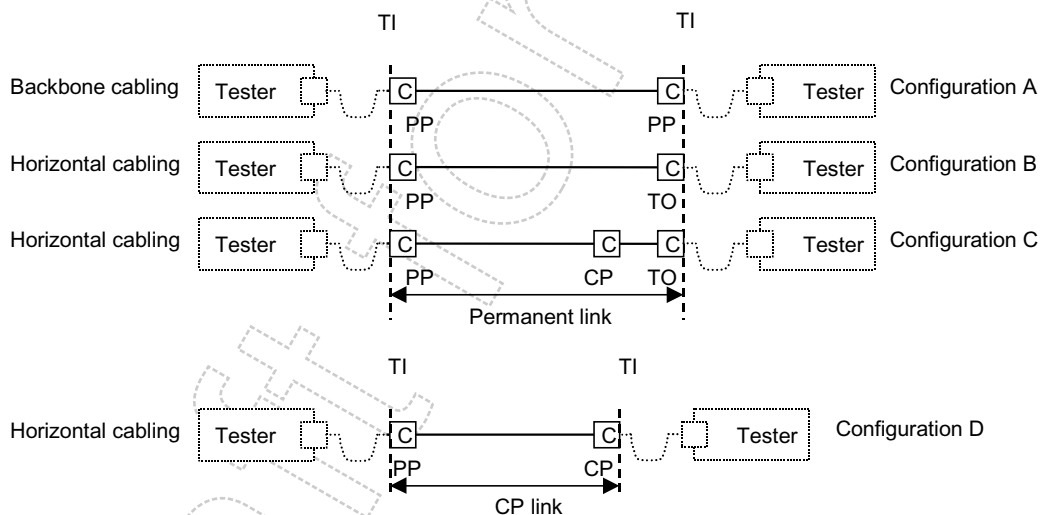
TI TI

Backbone cabling Tester C C Tester Configuration A
PP PP

Horizontal cabling Tester C C Tester Configuration B
PP TO

Horizontal cabling Tester C C C Tester Configuration C
PP CP TO

Permanent link

TI TI

Horizontal cabling Tester C C Tester Configuration D
PP CP

CP link